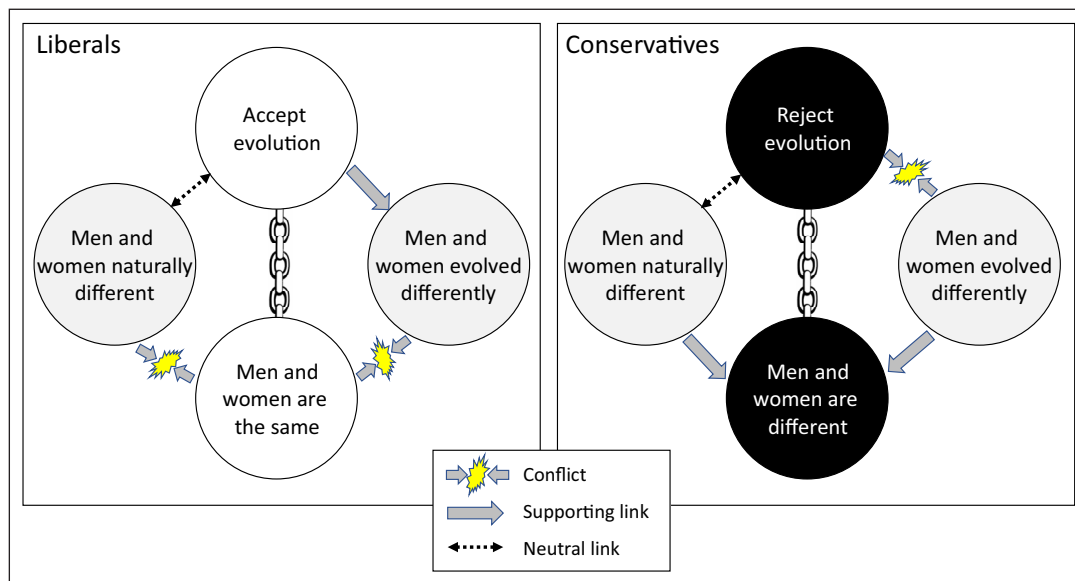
Liberals

Accept evolution

Men and women naturally different

Men and women evolved differently

Men and women are the same

Conservatives

Reject evolution

Men and women naturally different

Men and women evolved differently

Men and women are different

Conflict

Supporting link

Neutral link